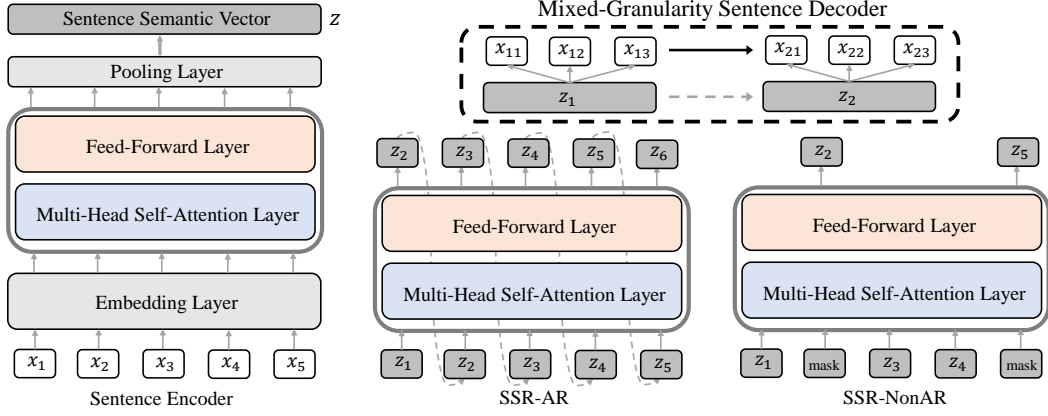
Sentence Semantic Vector $z$

Pooling Layer

Feed-Forward Layer

Multi-Head Self-Attention Layer

Embedding Layer

$x_1$ $x_2$ $x_3$ $x_4$ $x_5$

Sentence Encoder

Mixed-Granularity Sentence Decoder

$x_{11}$ $x_{12}$ $x_{13}$ $x_{21}$ $x_{22}$ $x_{23}$

$z_1$ $z_2$

$z_2$ $z_3$ $z_4$ $z_5$ $z_6$

Feed-Forward Layer

Multi-Head Self-Attention Layer

$z_1$ $z_2$ $z_3$ $z_4$ $z_5$

SSR-AR

$z_2$ $z_5$

Feed-Forward Layer

Multi-Head Self-Attention Layer

$z_1$ mask $z_3$ $z_4$ mask

SSR-NonAR